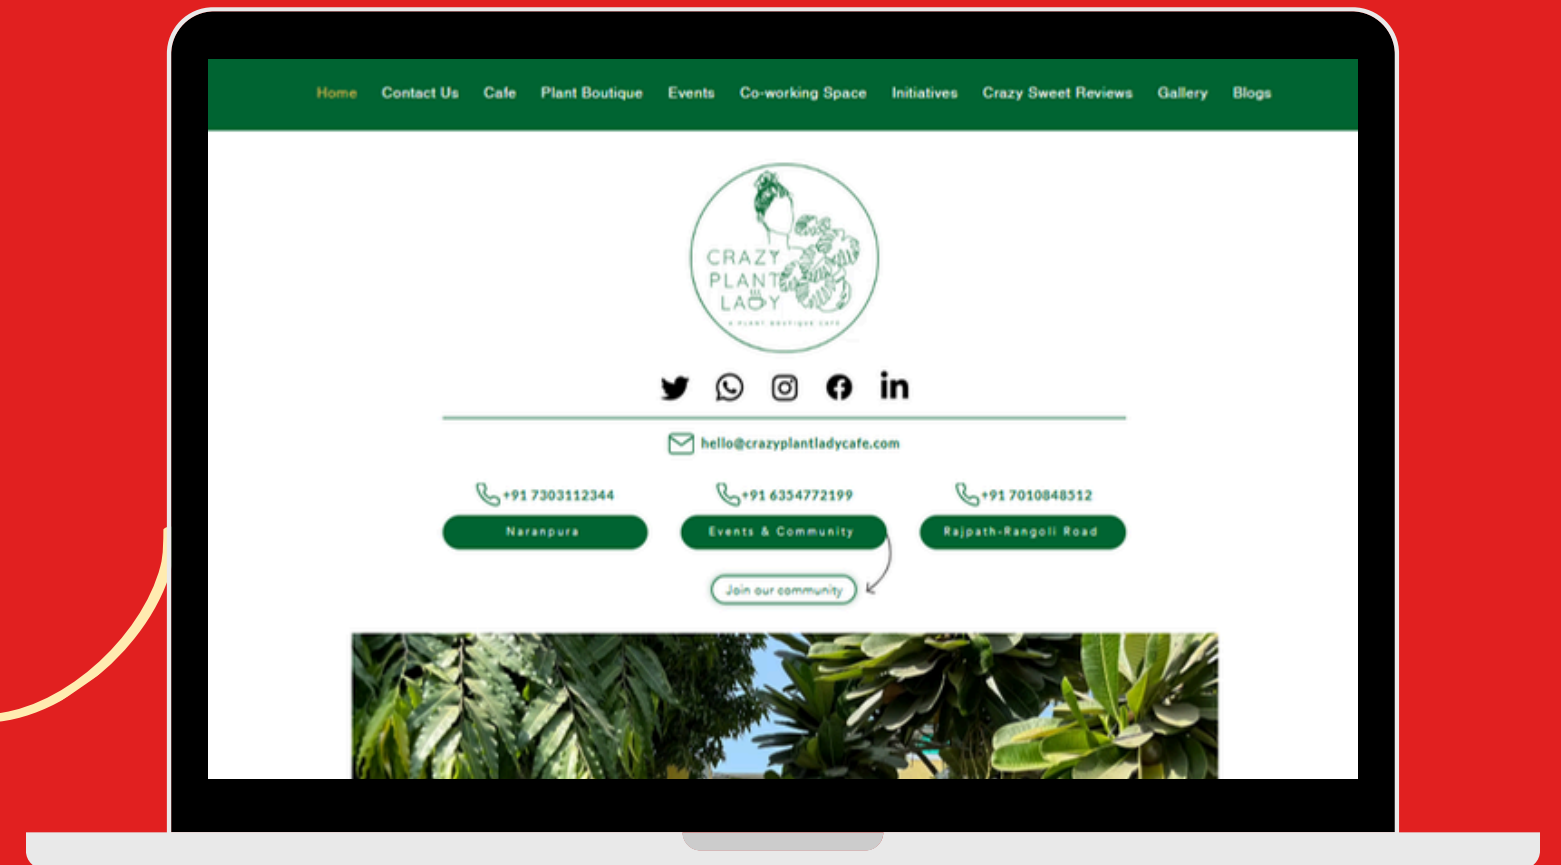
Home Contact Us Cafe Plant Boutique Events Co-working Space Initiatives Crazy Sweet Reviews Gallery Blogs

CRAZY PLANT LADY
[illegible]

hello@crazyplantladycafe.com

+91 7303112344
Naranpura

+91 6354772199
Events & Community

+91 7010848512
Rajpath-Rangoli Road

Join our community